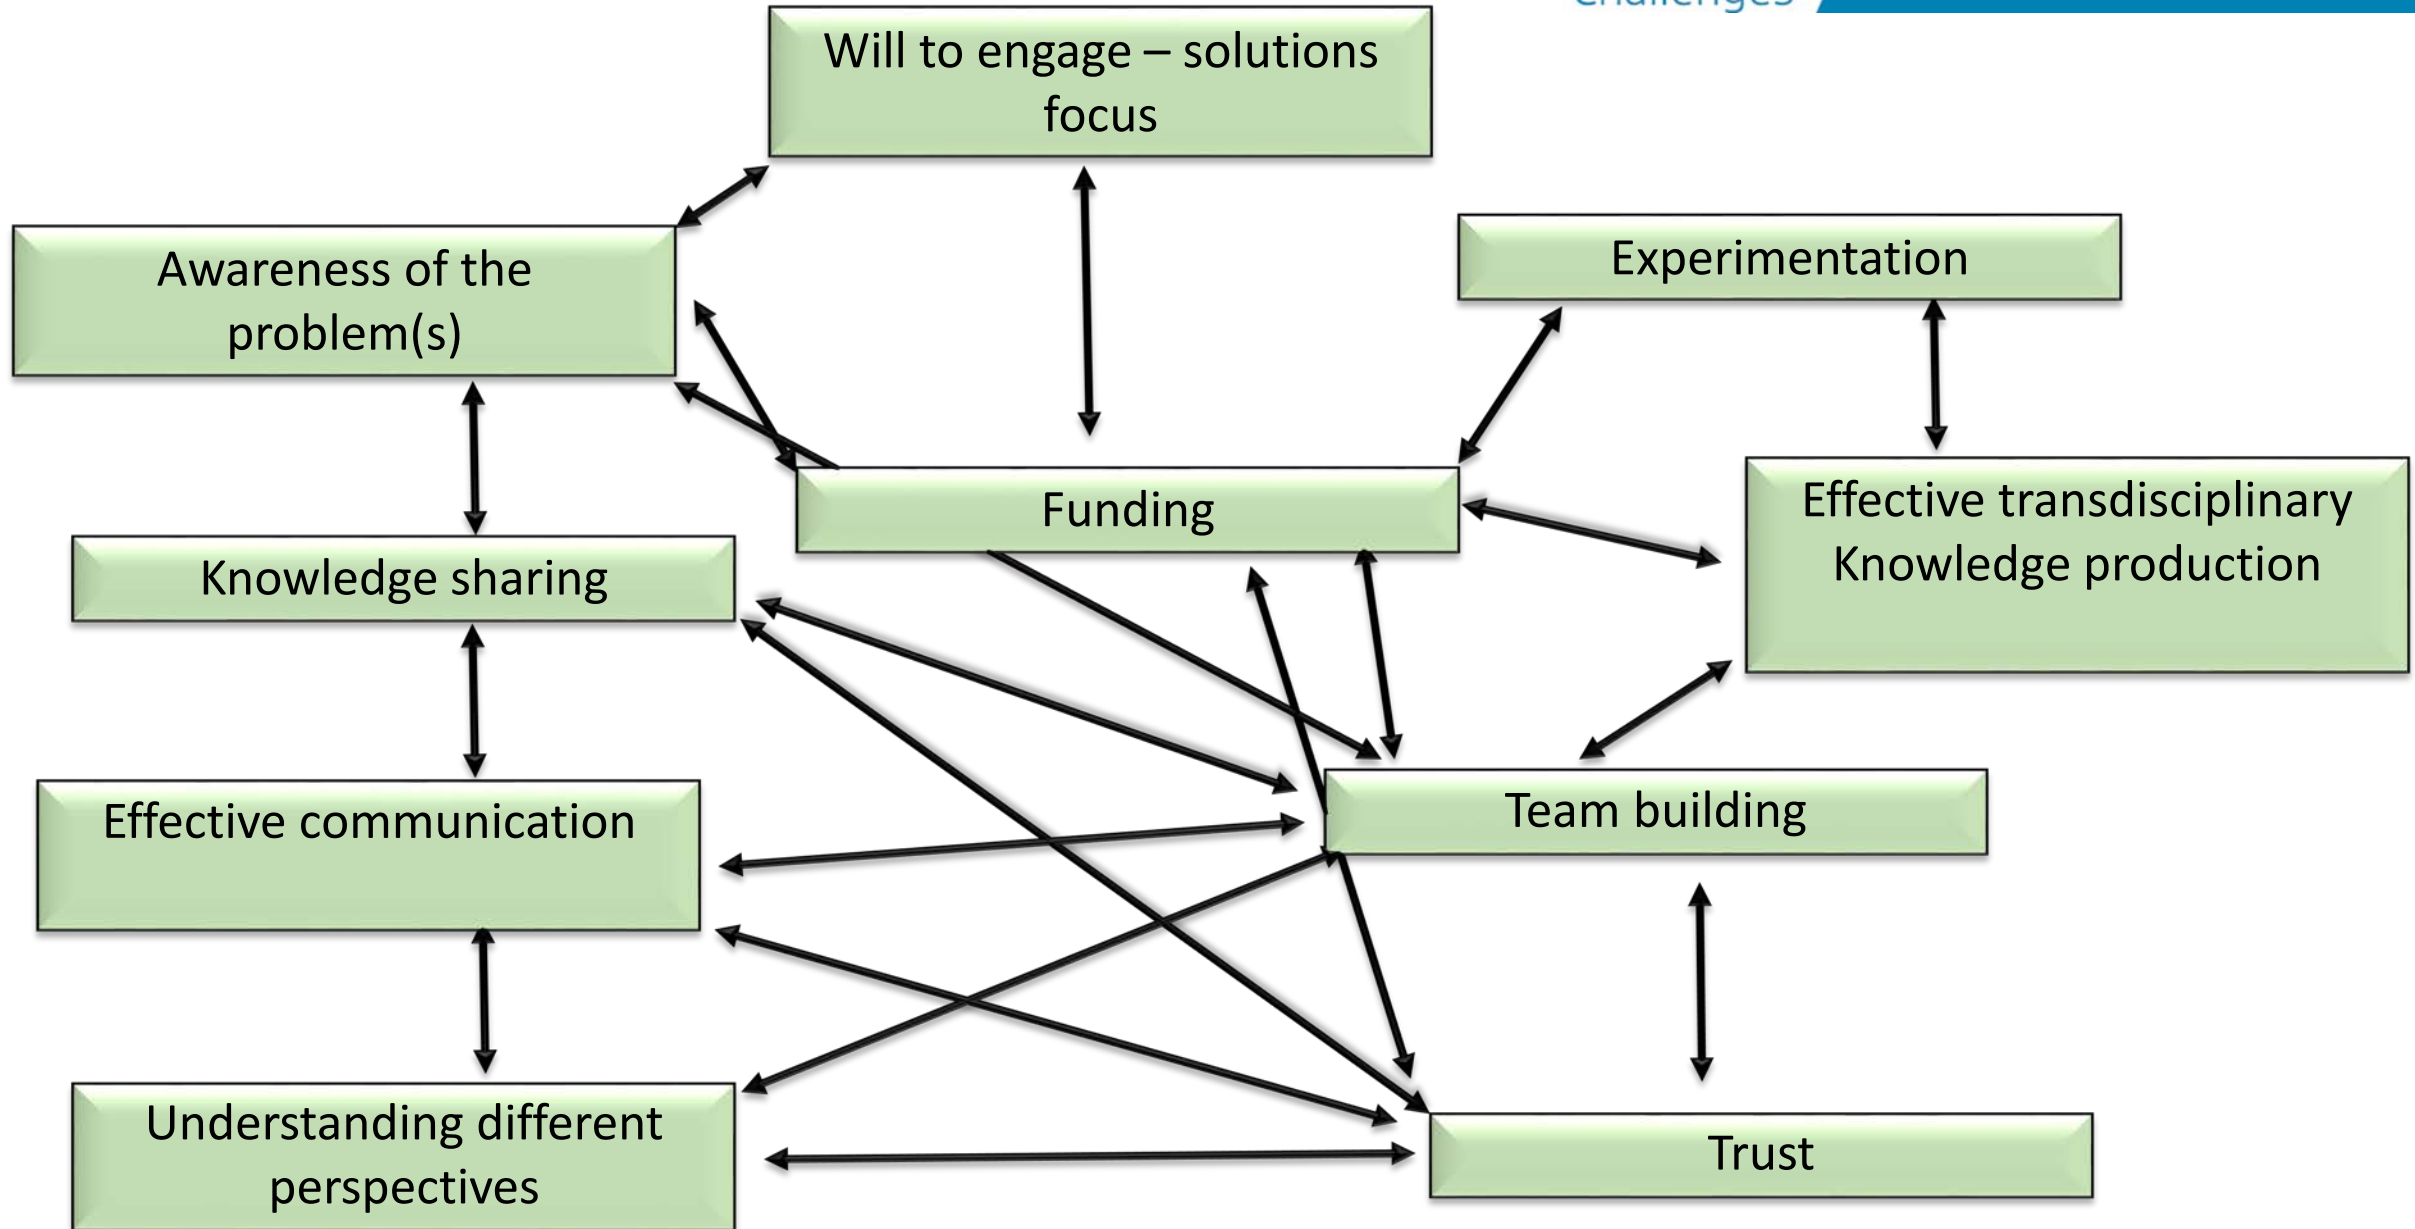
Will to engage – solutions focus

Awareness of the problem(s)

Experimentation

Funding

Effective transdisciplinary Knowledge production

Knowledge sharing

Team building

Effective communication

Understanding different perspectives

Trust